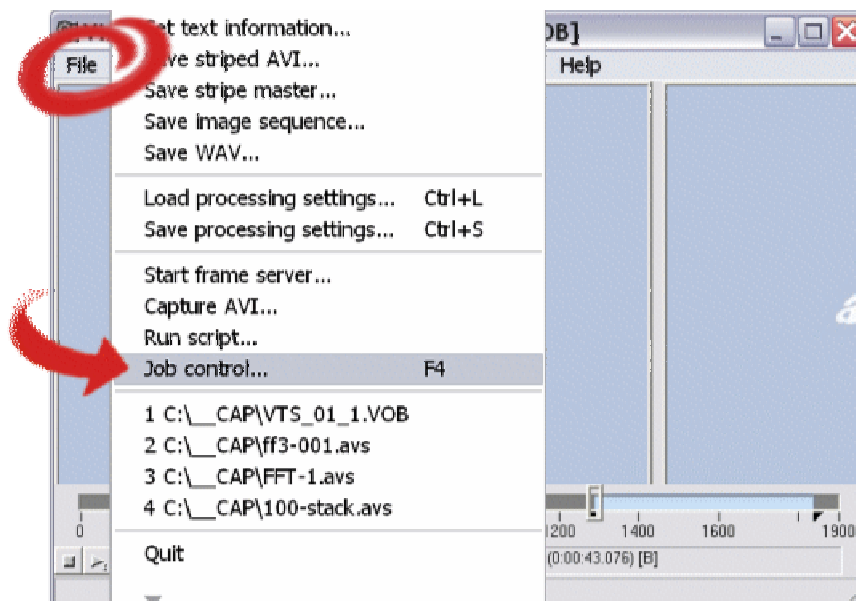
File

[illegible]et text information...
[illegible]ve striped AVI...
Save stripe master...
Save image sequence...
Save WAV...

Load processing settings... Ctrl+L
Save processing settings... Ctrl+S

Start frame server...
Capture AVI...
Run script...
Job control... F4

1 C:\__CAP\VTS_01_1.VOB
2 C:\__CAP\ff3-001.avs
3 C:\__CAP\FFT-1.avs
4 C:\__CAP\100-stack.avs

Quit

OB]

Help

0

1200 1400 1600 1900

(0:00:43.076) [B]